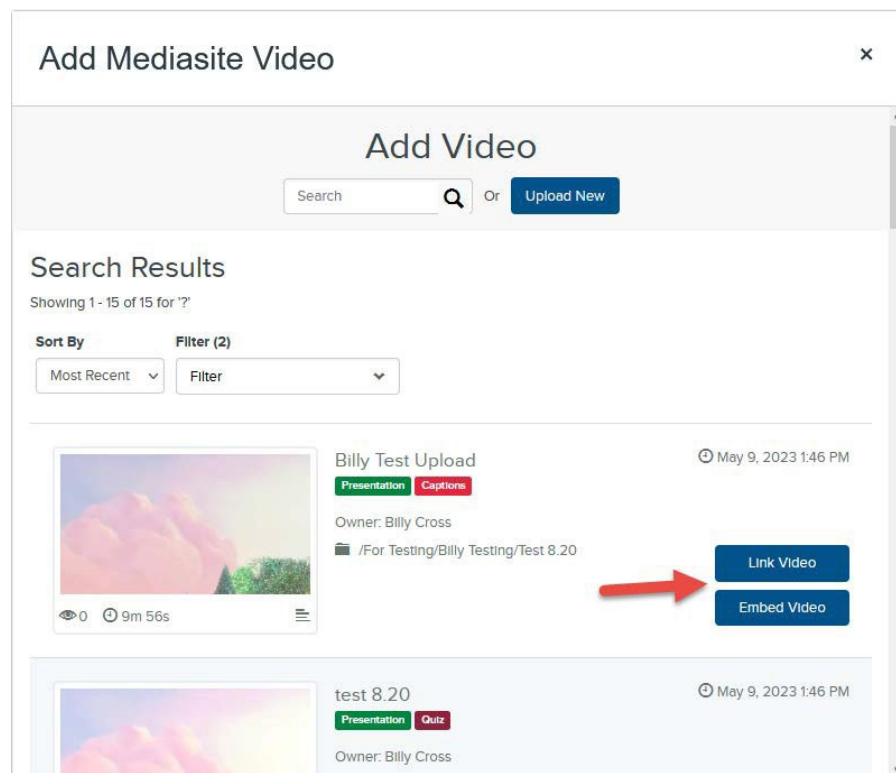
Add Mediasite Video

×

Add Video

Search

Or

Upload New

Search Results

Showing 1 - 15 of 15 for '?'

Sort By

Most Recent

Filter (2)

Filter

Billy Test Upload

Presentation

Captions

May 9, 2023 1:46 PM

Owner: Billy Cross

/For Testing/Billy Testing/Test 8.20

Link Video

Embed Video

0

9m 56s

test 8.20

Presentation

Quiz

May 9, 2023 1:46 PM

Owner: Billy Cross